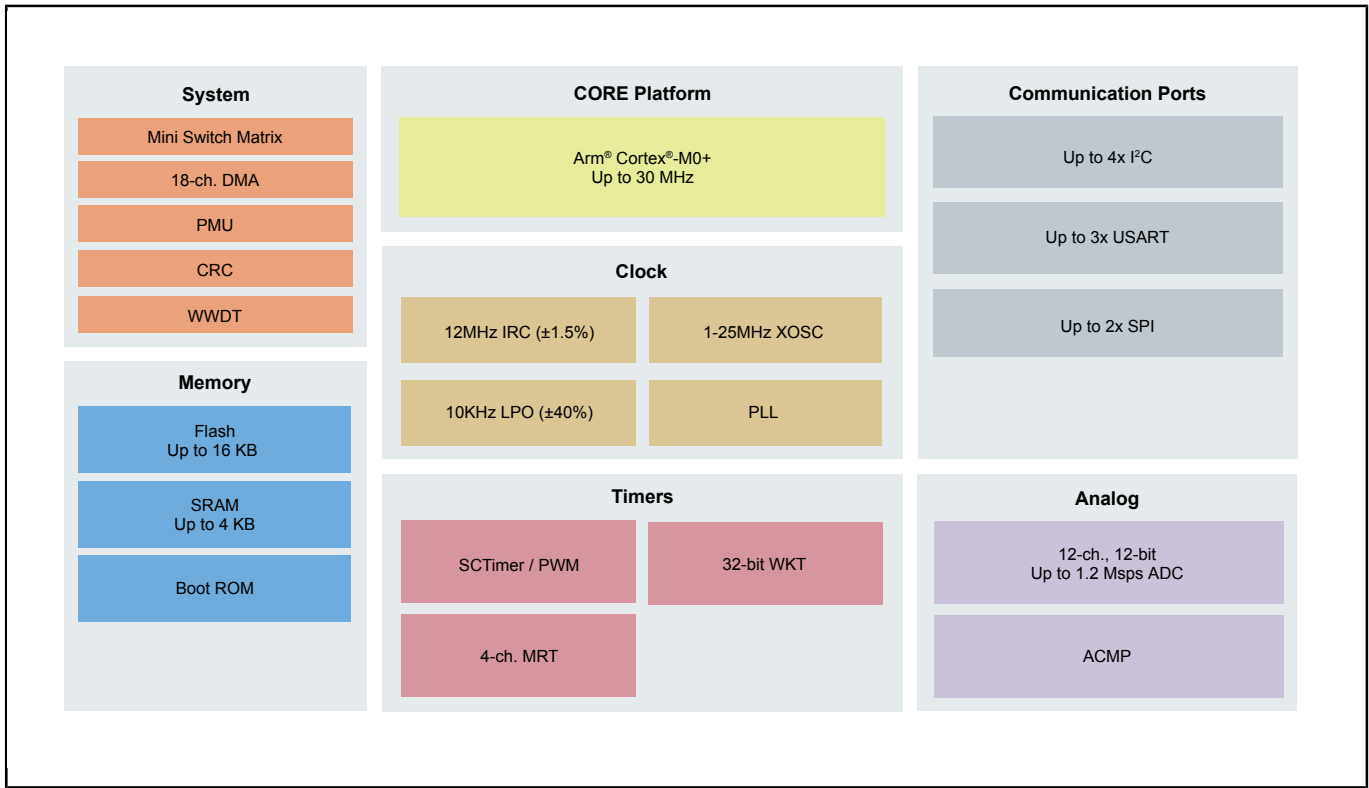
System

Mini Switch Matrix

18-ch. DMA

PMU

CRC

WWDT

Memory

Flash
Up to 16 KB

SRAM
Up to 4 KB

Boot ROM

CORE Platform

Arm® Cortex®-M0+
Up to 30 MHz

Clock

12MHz IRC (±1.5%)

1-25MHz XOSC

10KHz LPO (±40%)

PLL

Timers

SCTimer / PWM

32-bit WKT

4-ch. MRT

Communication Ports

Up to 4x I$^2$C

Up to 3x USART

Up to 2x SPI

Analog

12-ch., 12-bit
Up to 1.2 Msps ADC

ACMP